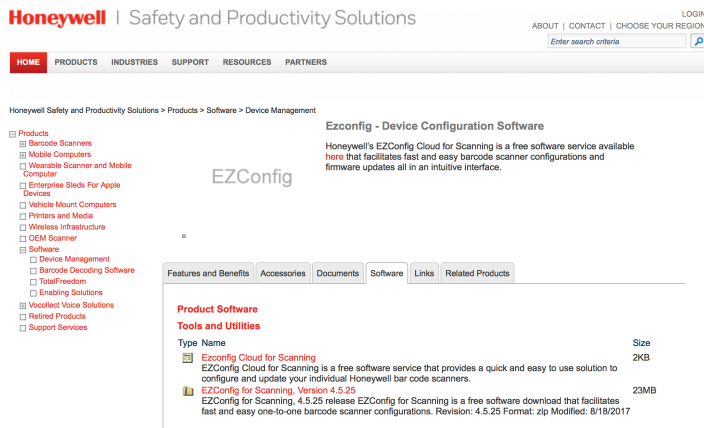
Honeywell | Safety and Productivity Solutions

LOGIN

ABOUT | CONTACT | CHOOSE YOUR REGION

Enter search criteria

HOME PRODUCTS INDUSTRIES SUPPORT RESOURCES PARTNERS

Honeywell Safety and Productivity Solutions > Products > Software > Device Management

Products
Barcode Scanners
Mobile Computers
Wearable Scanner and Mobile Computer
Enterprise Sleds For Apple Devices
Vehicle Mount Computers
Printers and Media
Wireless Infrastructure
OEM Scanner
Software
Device Management
Barcode Decoding Software
TotalFreedom
Enabling Solutions
Vocollect Voice Solutions
Retired Products
Support Services

EZConfig

Ezconfig - Device Configuration Software

Honeywell's EZConfig Cloud for Scanning is a free software service available here that facilitates fast and easy barcode scanner configurations and firmware updates all in an intuitive interface.

Features and Benefits | Accessories | Documents | Software | Links | Related Products

Product Software

Tools and Utilities

| Type | Name | Size |
|---|---|---|
| | Ezconfig Cloud for Scanning<br>EZConfig Cloud for Scanning is a free software service that provides a quick and easy to use solution to configure and update your individual Honeywell bar code scanners. | 2KB |
| | EZConfig for Scanning, Version 4.5.25<br>EZConfig for Scanning, 4.5.25 release EZConfig for Scanning is a free software download that facilitates fast and easy one-to-one barcode scanner configurations. Revision: 4.5.25 Format: zip Modified: 8/18/2017 | 23MB |